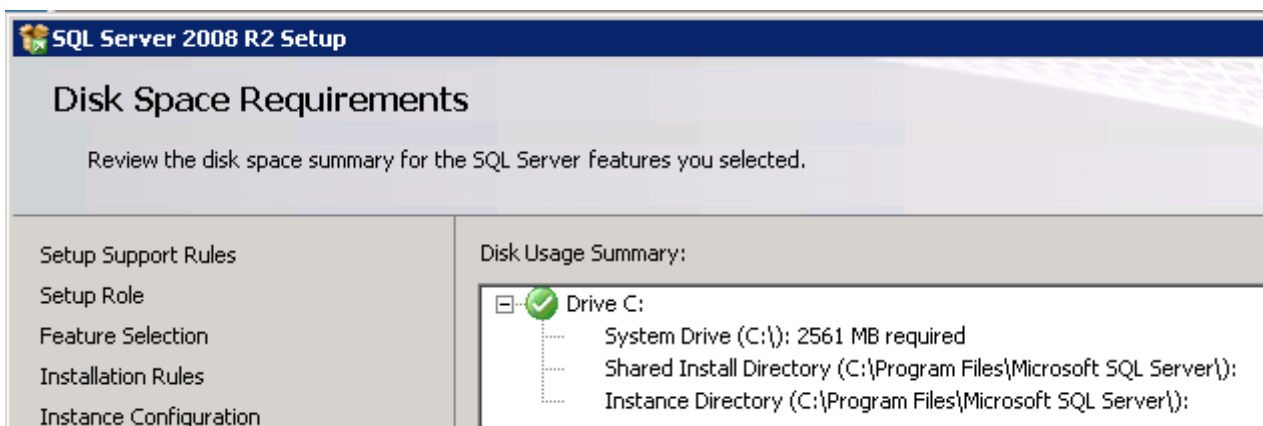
SQL Server 2008 R2 Setup

Disk Space Requirements

Review the disk space summary for the SQL Server features you selected.

Setup Support Rules
Setup Role
Feature Selection
Installation Rules
Instance Configuration

Disk Usage Summary:

Drive C:
System Drive (C:\): 2561 MB required
Shared Install Directory (C:\Program Files\Microsoft SQL Server\):
Instance Directory (C:\Program Files\Microsoft SQL Server\):